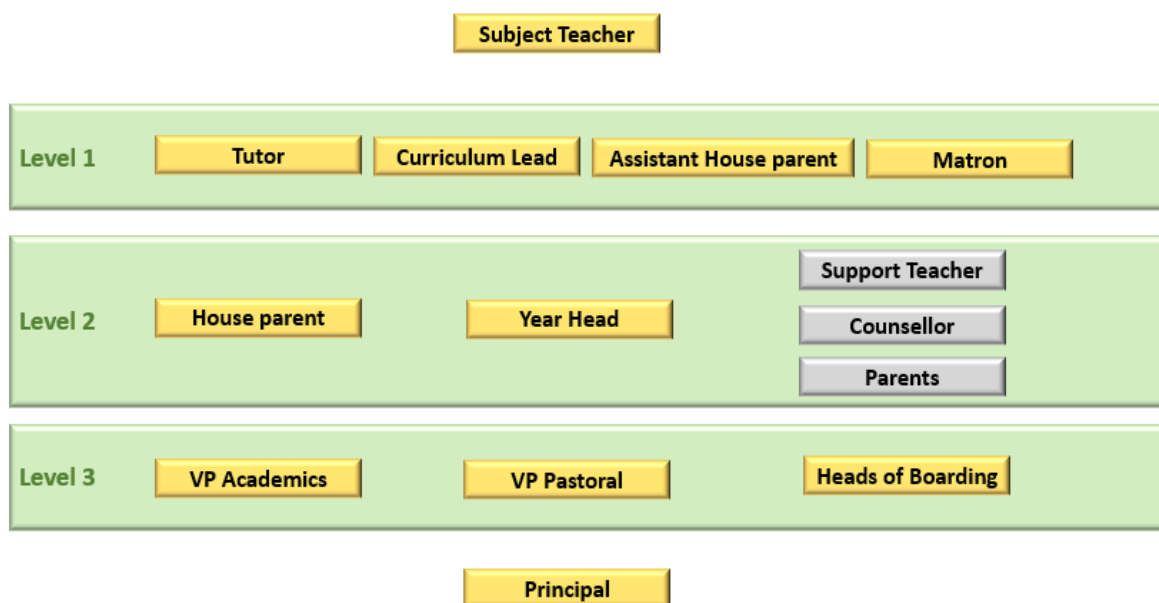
Subject Teacher

Level 1
Tutor
Curriculum Lead
Assistant House parent
Matron

Level 2
House parent
Year Head
Support Teacher
Counsellor
Parents

Level 3
VP Academics
VP Pastoral
Heads of Boarding

Principal